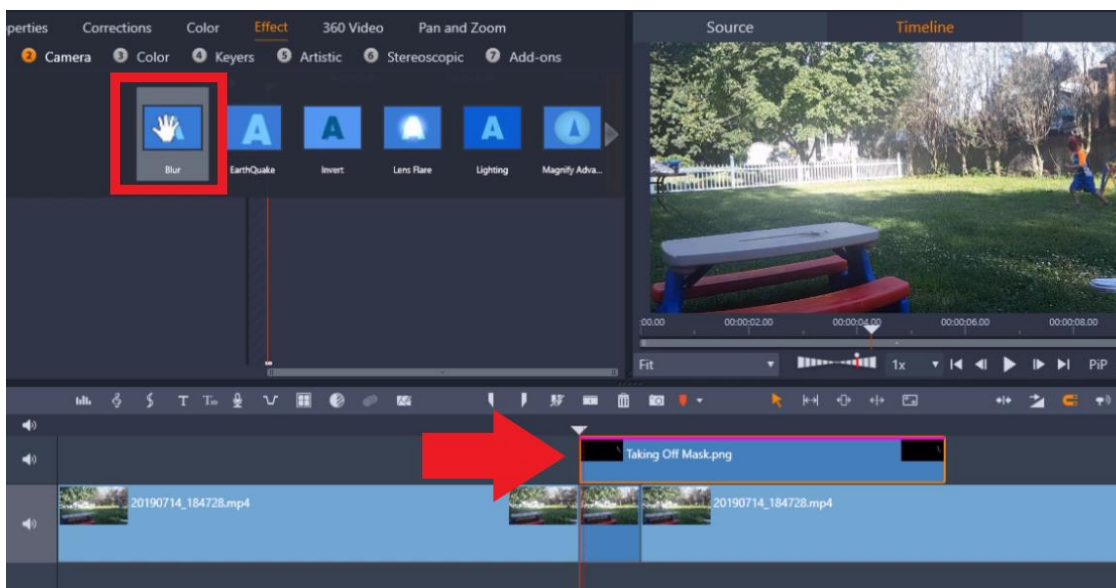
perties Corrections Color Effect 360 Video Pan and Zoom

Source Timeline

2 Camera 3 Color 4 Keyers 5 Artistic 6 Stereoscopic 7 Add-ons

Blur EarthQuake Invert Lens Flare Lighting Magnify Adva...

00:00 00:00:02.00 00:00:04.00 00:00:06.00 00:00:08.00

Fit 1x PiP

Taking Off Mask.png

20190714_184728.mp4

20190714_184728.mp4